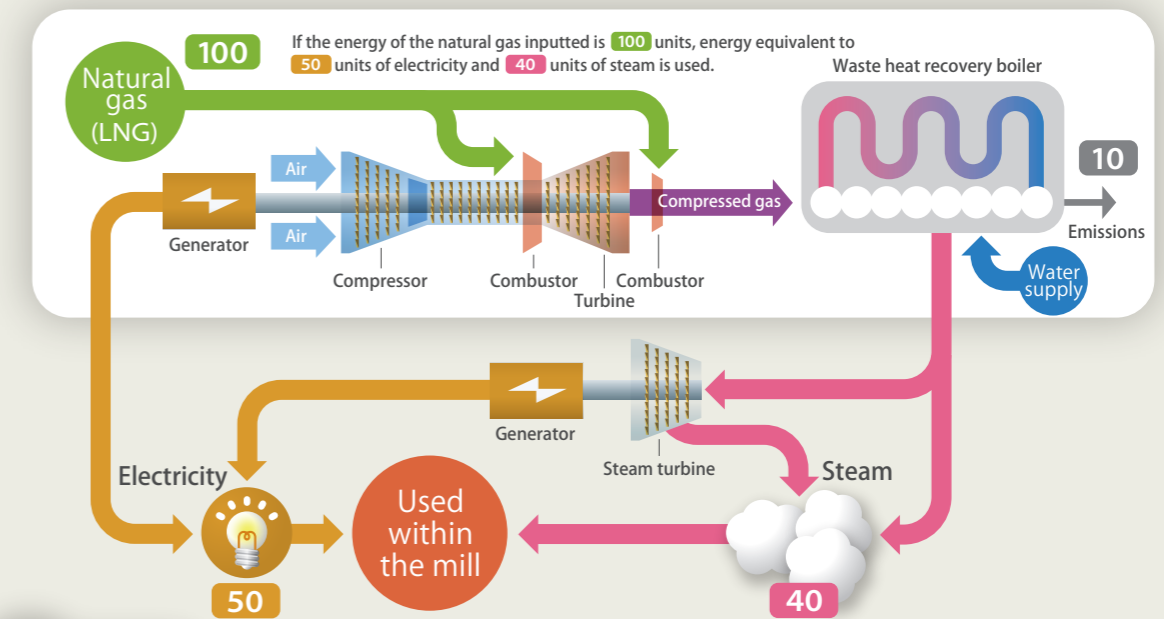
100

If the energy of the natural gas inputted is 100 units, energy equivalent to 50 units of electricity and 40 units of steam is used.

Natural gas (LNG)

Waste heat recovery boiler

Air

Air

Generator

Compressor

Combustor

Turbine

Combustor

Compressed gas

10

Emissions

Water supply

Generator

Steam turbine

Steam

Electricity

Used within the mill

50

40